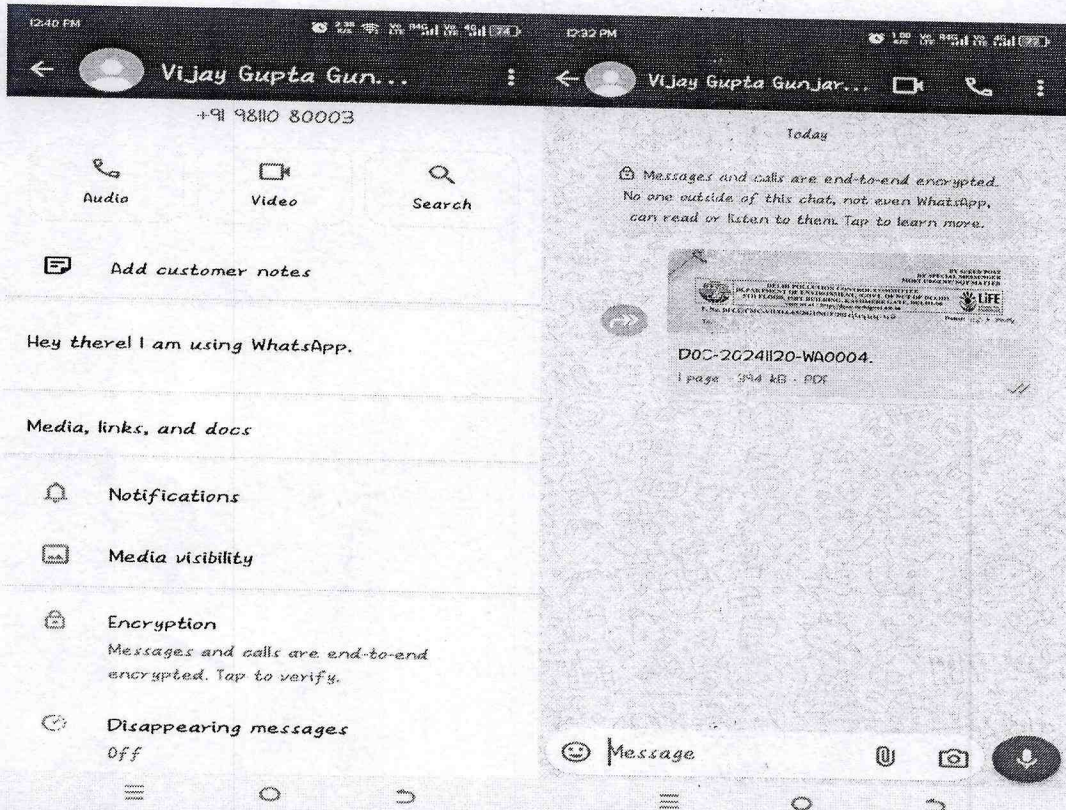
12:40 PM

Vijay Gupta Gun...

+91 98110 80003

Audio

Video

Search

Add customer notes

Hey there! I am using WhatsApp.

Media, links, and docs

Notifications

Media visibility

Encryption

Messages and calls are end-to-end encrypted. Tap to verify.

Disappearing messages

Off

12:32 PM

Vijay Gupta Gunjar...

Today

Messages and calls are end-to-end encrypted. No one outside of this chat, not even WhatsApp, can read or listen to them. Tap to learn more.

DELHI POLLUTION CONTROL COMMITTEE
DEPARTMENT OF ENVIRONMENT, GOVT. OF NCT OF DELHI

LiFE

DOC-20241120-WA0004.

1 page · 394 kB · PDF

Message